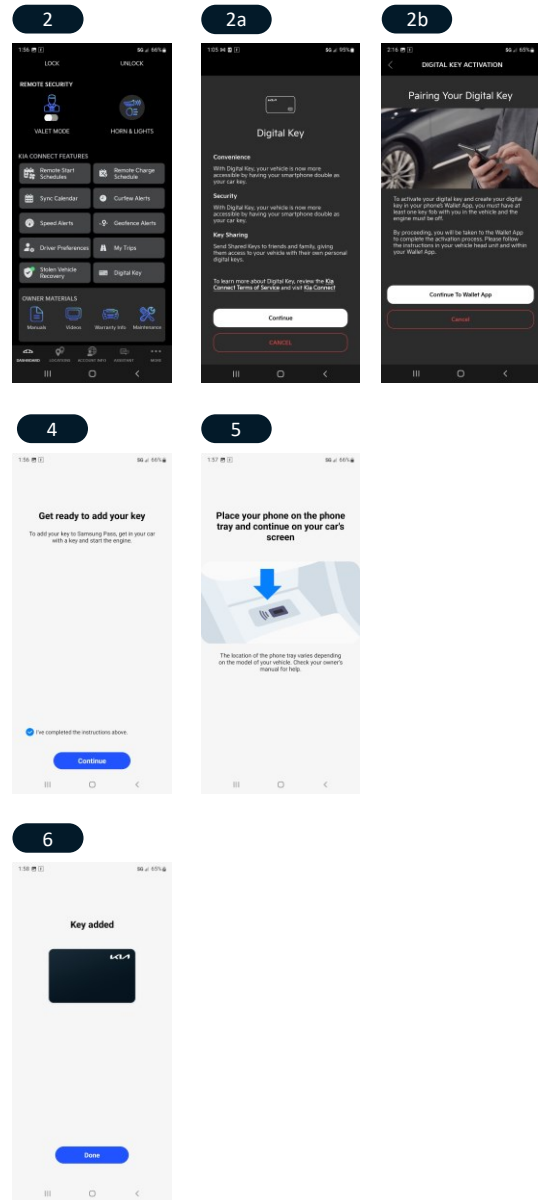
2

1:56 5G 66%

LOCK UNLOCK

REMOTE SECURITY

VALET MODE

HORN & LIGHTS

KIA CONNECT FEATURES

Remote Start Schedules

Remote Charge Schedule

Sync Calendar

Curfew Alerts

Speed Alerts

Geofence Alerts

Driver Preferences

My Trips

Stolen Vehicle Recovery

Digital Key

OWNER MATERIALS

Manuals

Videos

Warranty Info

Maintenance

DASHBOARD LOCATIONS ACCOUNT INFO ASSISTANT MORE

2a

1:05 34 5G 95%

Digital Key

Convenience

With Digital Key, your vehicle is now more accessible by having your smartphone double as your car key.

Security

With Digital Key, your vehicle is now more accessible by having your smartphone double as your car key.

Key Sharing

Send Shared Keys to friends and family, giving them access to your vehicle with their own personal digital keys.

To learn more about Digital Key, review the Kia Connect Terms of Service and visit Kia Connect

Continue

CANCEL

2b

2:16 5G 65%

DIGITAL KEY ACTIVATION

Pairing Your Digital Key

To activate your digital key and create your digital key in your phone's Wallet App, you must have at least one key fob with you in the vehicle and the engine must be off.

By proceeding, you will be taken to the Wallet App to complete the activation process. Please follow the instructions in your vehicle head unit and within your Wallet App.

Continue To Wallet App

Cancel

4

1:56 5G 66%

Get ready to add your key

To add your key to Samsung Pass, get in your car with a key and start the engine.

I've completed the instructions above.

Continue

5

1:57 5G 66%

Place your phone on the phone tray and continue on your car's screen

The location of the phone tray varies depending on the model of your vehicle. Check your owner's manual for help.

6

1:58 5G 65%

Key added

KIA

Done